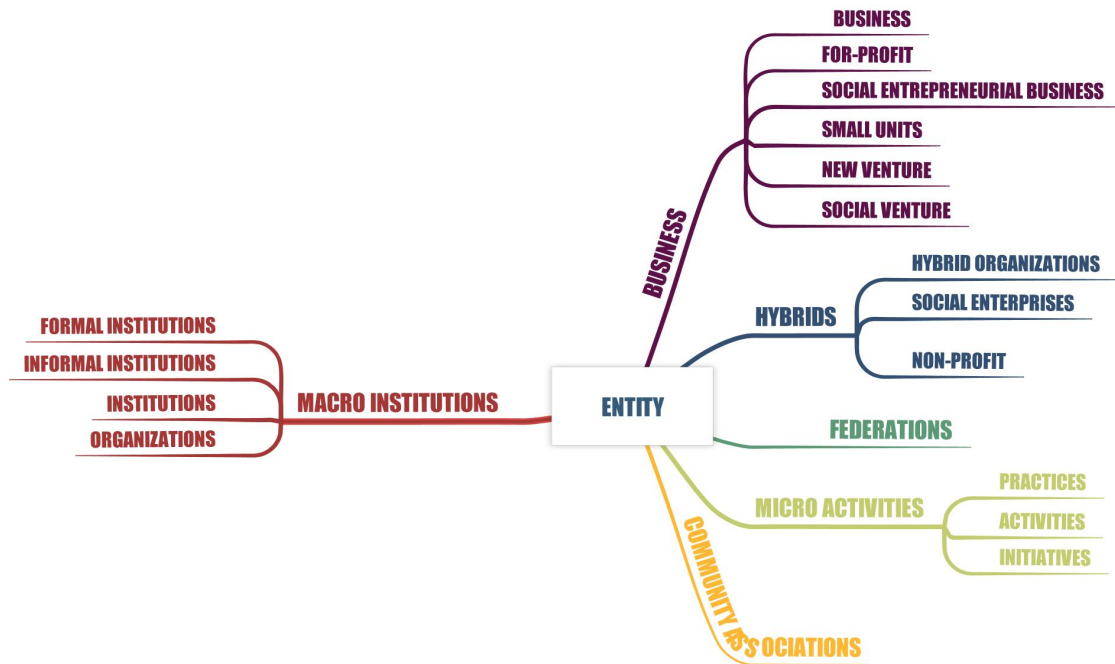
ENTITY

BUSINESS
BUSINESS
FOR-PROFIT
SOCIAL ENTREPRENEURIAL BUSINESS
SMALL UNITS
NEW VENTURE
SOCIAL VENTURE

HYBRIDS
HYBRID ORGANIZATIONS
SOCIAL ENTERPRISES
NON-PROFIT

FEDERATIONS

MICRO ACTIVITIES
PRACTICES
ACTIVITIES
INITIATIVES

COMMUNITY ASSOCIATIONS

MACRO INSTITUTIONS
FORMAL INSTITUTIONS
INFORMAL INSTITUTIONS
INSTITUTIONS
ORGANIZATIONS